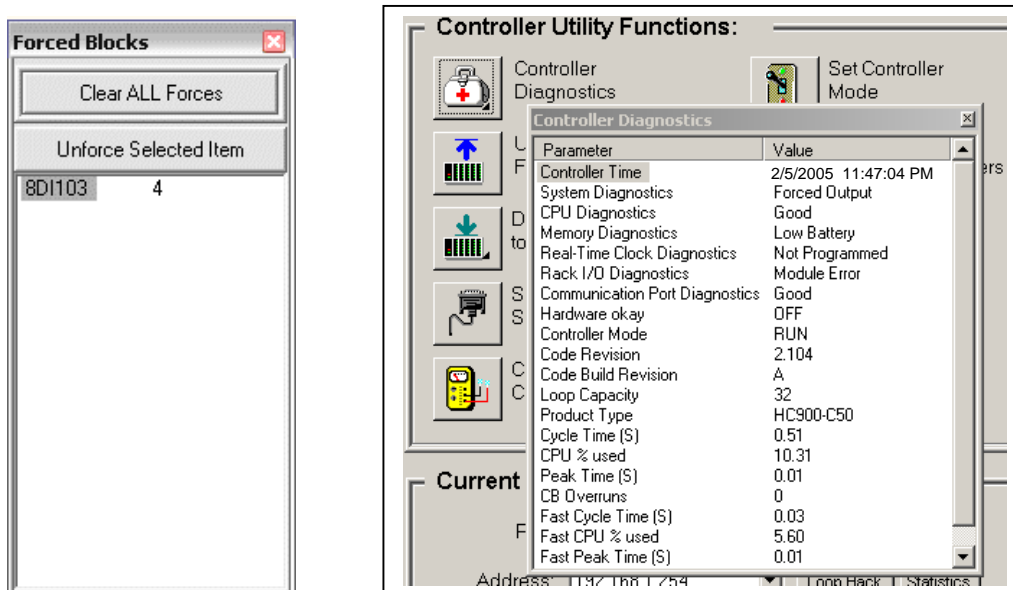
Forced Blocks

Clear ALL Forces

Unforce Selected Item

8DI103 4

Controller Utility Functions:

Controller Diagnostics

Set Controller Mode

U F

D to

S S

C C

ers

Current

F

Address: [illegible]

Loop Back

Statistics

Controller Diagnostics

| Parameter | Value |
|---|---|
| Controller Time | 2/5/2005 11:47:04 PM |
| System Diagnostics | Forced Output |
| CPU Diagnostics | Good |
| Memory Diagnostics | Low Battery |
| Real-Time Clock Diagnostics | Not Programmed |
| Rack I/O Diagnostics | Module Error |
| Communication Port Diagnostics | Good |
| Hardware okay | OFF |
| Controller Mode | RUN |
| Code Revision | 2.104 |
| Code Build Revision | A |
| Loop Capacity | 32 |
| Product Type | HC900-C50 |
| Cycle Time (S) | 0.51 |
| CPU % used | 10.31 |
| Peak Time (S) | 0.01 |
| CB Overruns | 0 |
| Fast Cycle Time (S) | 0.03 |
| Fast CPU % used | 5.60 |
| Fast Peak Time (S) | 0.01 |